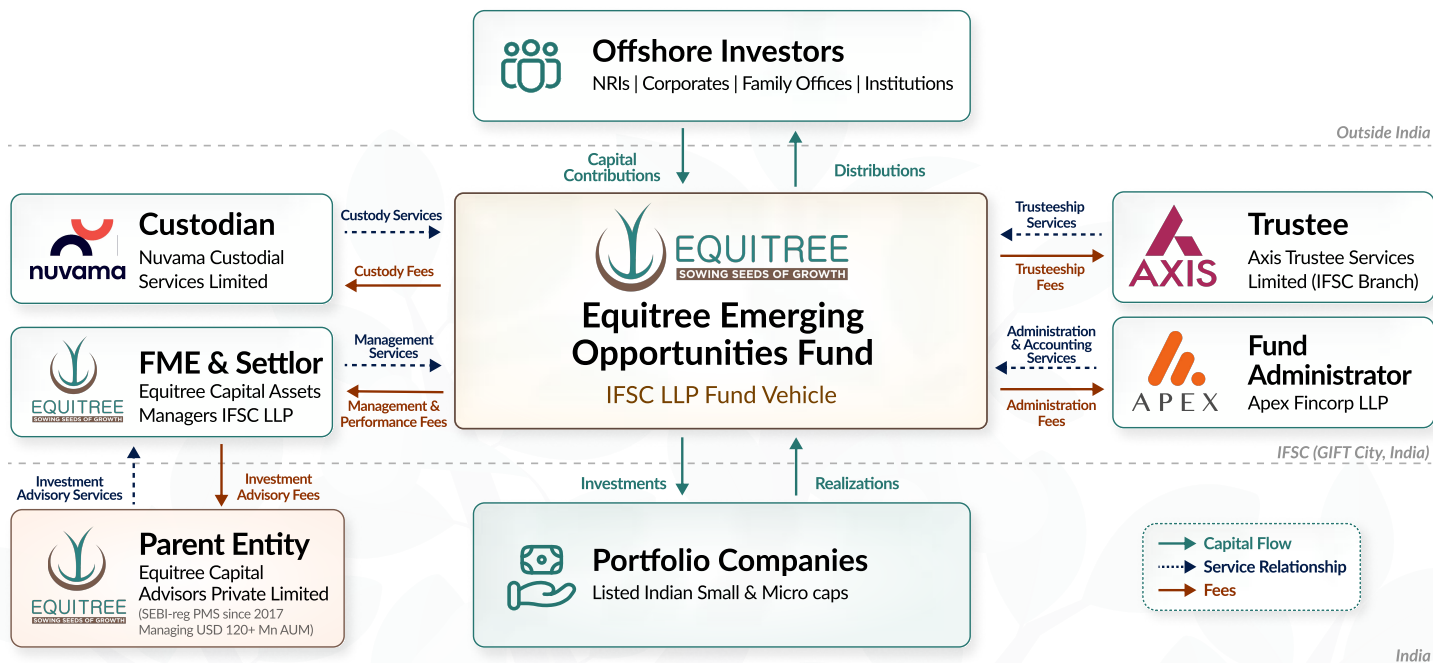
Offshore Investors
NRIs | Corporates | Family Offices | Institutions

Outside India

Capital Contributions

Distributions

Custodian
nuvama
Nuvama Custodial Services Limited

Custody Services

Custody Fees

EQUITREE
SOWING SEEDS OF GROWTH
Equitree Emerging Opportunities Fund
IFSC LLP Fund Vehicle

Trusteeship Services

Trusteeship Fees

Trustee
AXIS
Axis Trustee Services Limited (IFSC Branch)

FME & Settlor
EQUITREE
SOWING SEEDS OF GROWTH
Equitree Capital Assets Managers IFSC LLP

Management Services

Management & Performance Fees

Administration & Accounting Services

Administration Fees

Fund Administrator
APEX
Apex Fincorp LLP

IFSC (GIFT City, India)

Investment Advisory Services

Investment Advisory Fees

Investments

Realizations

Parent Entity
EQUITREE
SOWING SEEDS OF GROWTH
Equitree Capital Advisors Private Limited
(SEBI-reg PMS since 2017 Managing USD 120+ Mn AUM)

Portfolio Companies
Listed Indian Small & Micro caps

Capital Flow
Service Relationship
Fees

India